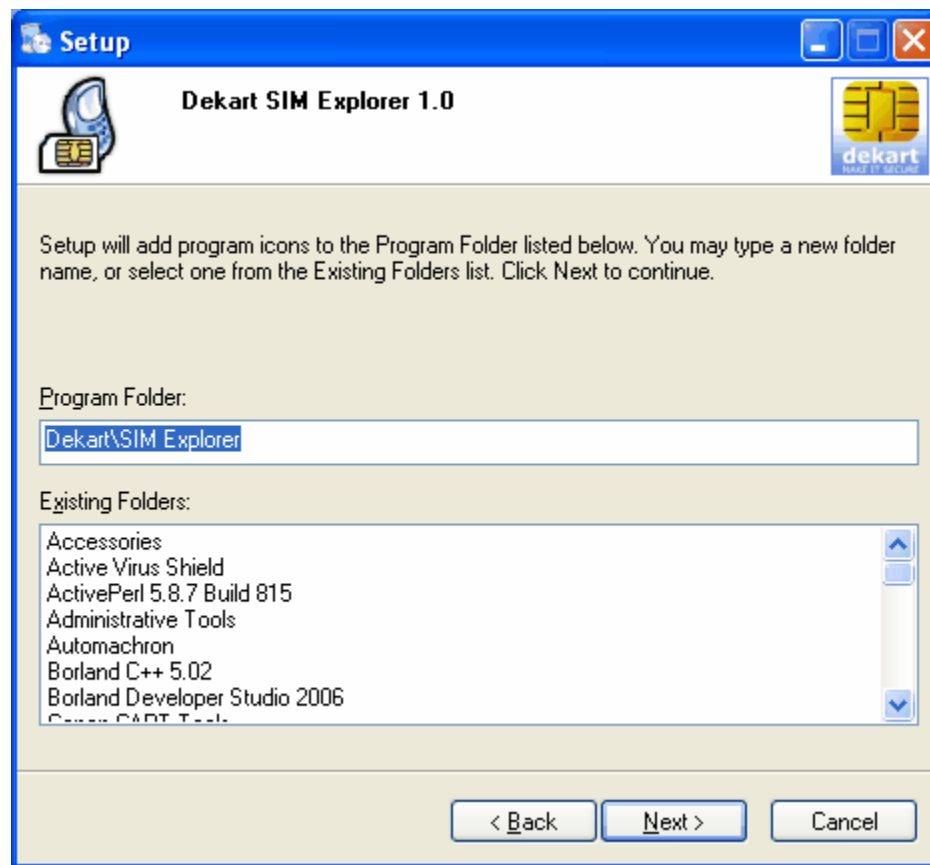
Setup

Dekart SIM Explorer 1.0

dekart
MAKE IT SECURE

Setup will add program icons to the Program Folder listed below. You may type a new folder name, or select one from the Existing Folders list. Click Next to continue.

Program Folder:

Dekart\SIM Explorer

Existing Folders:

Accessories
Active Virus Shield
ActivePerl 5.8.7 Build 815
Administrative Tools
Automachron
Borland C++ 5.02
Borland Developer Studio 2006
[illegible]

< Back
Next >
Cancel